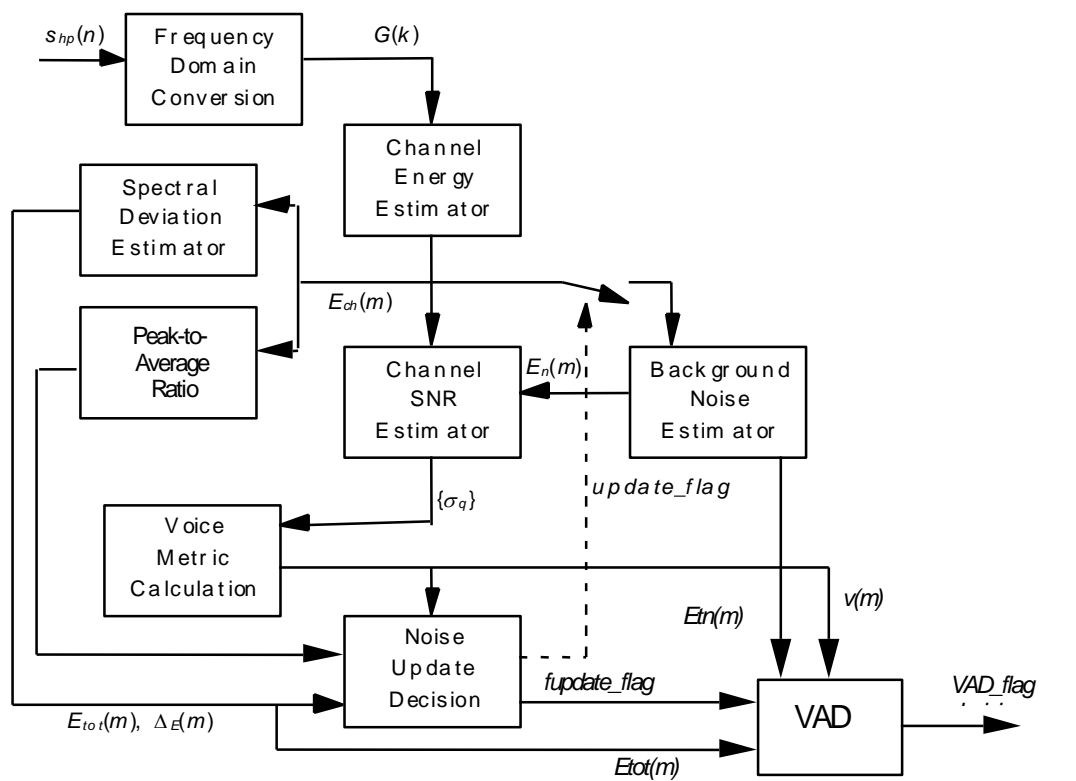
$s_{hp}(n)$

Frequency Domain Conversion

$G(k)$

Channel Energy Estimator

Spectral Deviation Estimator

$E_{ch}(m)$

Peak-to-Average Ratio

Channel SNR Estimator

$E_n(m)$

Background Noise Estimator

$\{\sigma_q\}$

update_flag

Voice Metric Calculation

Etn(m)

v(m)

Noise Update Decision

fupdate_flag

VAD_flag

VAD

$E_{tot}(m)$, $\Delta_E(m)$

Etot(m)